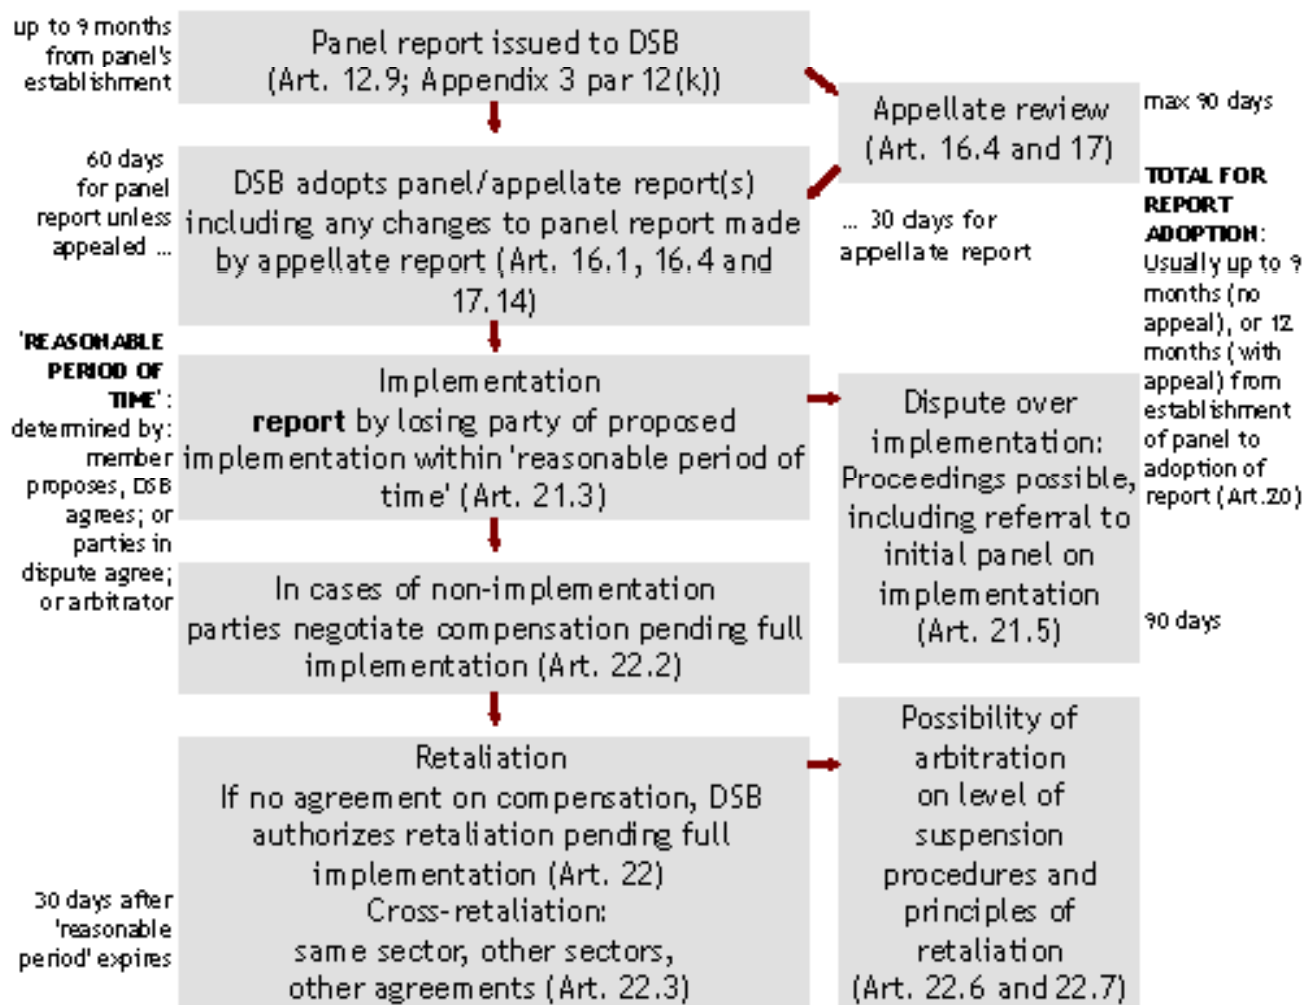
up to 9 months from panel's establishment

Panel report issued to DSB (Art. 12.9; Appendix 3 par 12(k))

Appellate review (Art. 16.4 and 17)

max 90 days

60 days for panel report unless appealed ...

DSB adopts panel/appellate report(s) including any changes to panel report made by appellate report (Art. 16.1, 16.4 and 17.14)

... 30 days for appellate report

TOTAL FOR REPORT ADOPTION: Usually up to 9 months (no appeal), or 12 months (with appeal) from establishment of panel to adoption of report (Art.20)

'REASONABLE PERIOD OF TIME': determined by: member proposes, DSB agrees; or parties in dispute agree; or arbitrator

Implementation
**report** by losing party of proposed implementation within 'reasonable period of time' (Art. 21.3)

Dispute over implementation: Proceedings possible, including referral to initial panel on implementation (Art. 21.5)

90 days

In cases of non-implementation parties negotiate compensation pending full implementation (Art. 22.2)

Retaliation
If no agreement on compensation, DSB authorizes retaliation pending full implementation (Art. 22)
Cross-retaliation:
same sector, other sectors, other agreements (Art. 22.3)

Possibility of arbitration on level of suspension procedures and principles of retaliation (Art. 22.6 and 22.7)

30 days after 'reasonable period' expires